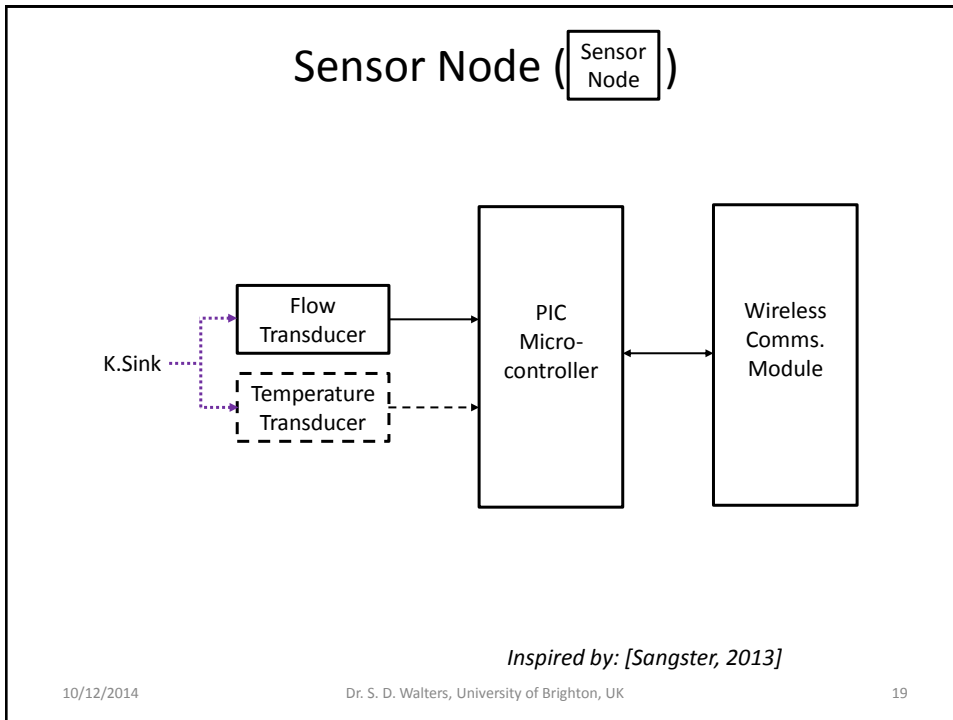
Sensor Node ( Sensor Node )

K.Sink

Flow Transducer

Temperature Transducer

PIC Micro-controller

Wireless Comms. Module

Inspired by: [Sangster, 2013]

10/12/2014

Dr. S. D. Walters, University of Brighton, UK

19